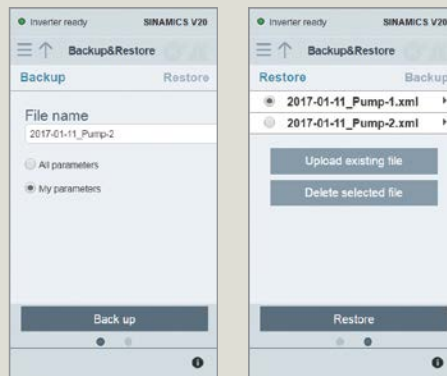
Inverter ready SINAMICS V20

Backup&Restore

Backup Restore

File name

2017-01-11_Pump-2

All parameters

My parameters

Back up

Inverter ready SINAMICS V20

Backup&Restore

Restore Backup

2017-01-11_Pump-1.xml

2017-01-11_Pump-2.xml

Upload existing file

Delete selected file

Restore